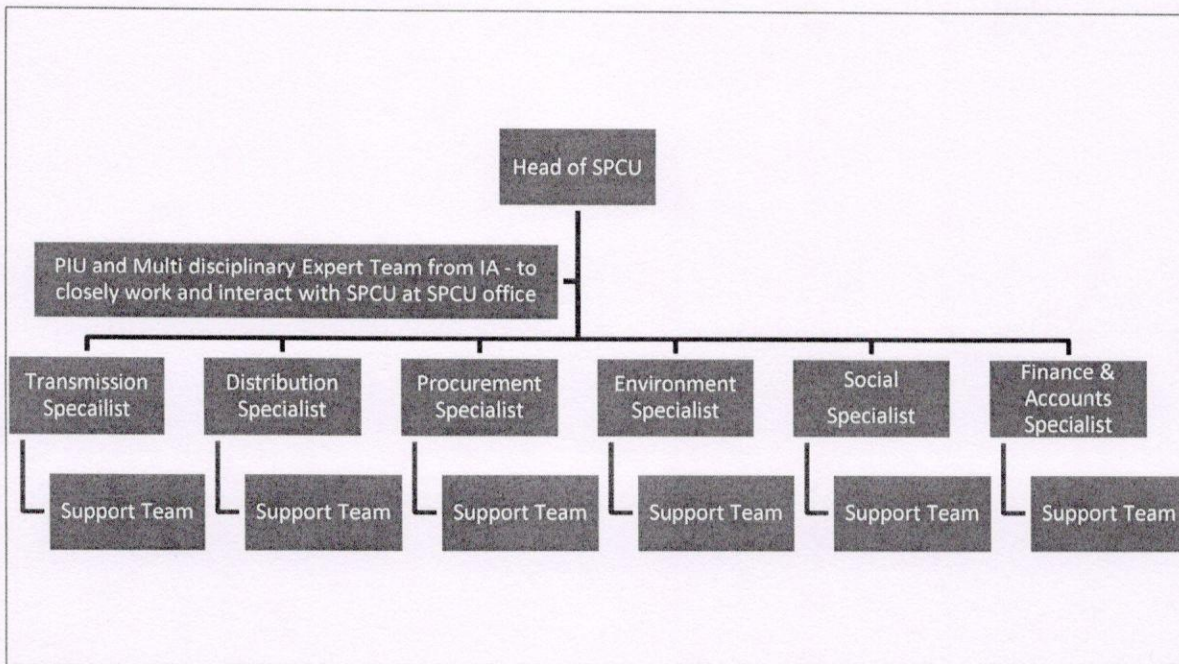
Head of SPCU

PIU and Multi disciplinary Expert Team from IA - to closely work and interact with SPCU at SPCU office

Transmission Specailist

Support Team

Distribution Specialist

Support Team

Procurement Specialist

Support Team

Environment Specialist

Support Team

Social Specialist

Support Team

Finance & Accounts Specialist

Support Team